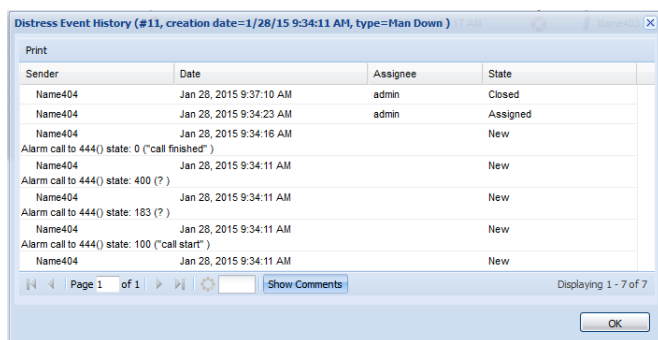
Distress Event History (#11, creation date=1/28/15 9:34:11 AM, type=Man Down )

Print

| Sender | Date | Assignee | State |
|---|---|---|---|
| Name404 | Jan 28, 2015 9:37:10 AM | admin | Closed |
| Name404 | Jan 28, 2015 9:34:23 AM | admin | Assigned |
| Name404 | Jan 28, 2015 9:34:16 AM | | New |

Alarm call to 444() state: 0 ("call finished" )

| Name404 | Jan 28, 2015 9:34:11 AM | | New |
|---|---|---|---|

Alarm call to 444() state: 400 (? )

| Name404 | Jan 28, 2015 9:34:11 AM | | New |
|---|---|---|---|

Alarm call to 444() state: 183 (? )

| Name404 | Jan 28, 2015 9:34:11 AM | | New |
|---|---|---|---|

Alarm call to 444() state: 100 ("call start" )

| Name404 | Jan 28, 2015 9:34:11 AM | | New |
|---|---|---|---|

Page 1 of 1

Show Comments

Displaying 1 - 7 of 7

OK